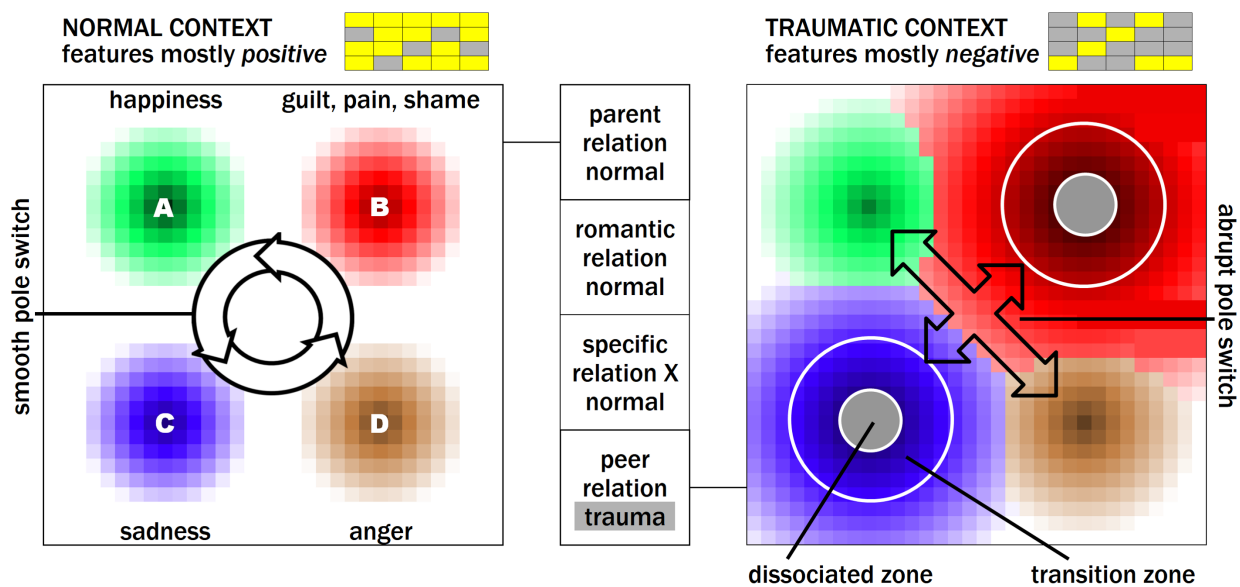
NORMAL CONTEXT
features mostly *positive*

TRAUMATIC CONTEXT
features mostly *negative*

happiness

guilt, pain, shame

A

B

smooth pole switch

C

D

sadness

anger

parent relation normal

romantic relation normal

specific relation X normal

peer relation trauma

abrupt pole switch

dissociated zone

transition zone